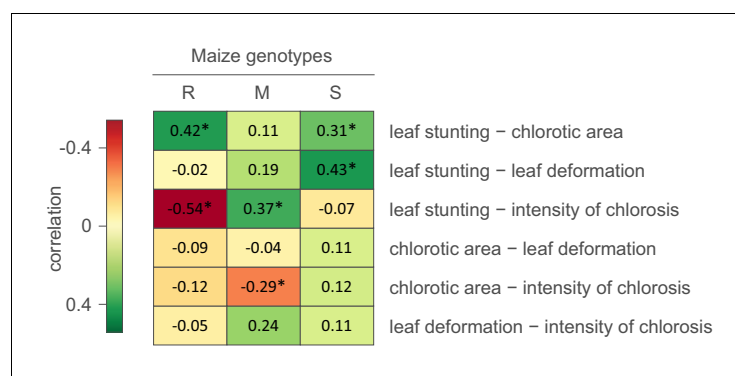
Maize genotypes

| R | M | S | |
|---|---|---|---|
| 0.42* | 0.11 | 0.31* | leaf stunting − chlorotic area |
| -0.02 | 0.19 | 0.43* | leaf stunting − leaf deformation |
| -0.54* | 0.37* | -0.07 | leaf stunting − intensity of chlorosis |
| -0.09 | -0.04 | 0.11 | chlorotic area − leaf deformation |
| -0.12 | -0.29* | 0.12 | chlorotic area − intensity of chlorosis |
| -0.05 | 0.24 | 0.11 | leaf deformation − intensity of chlorosis |

-0.4
0
0.4
correlation